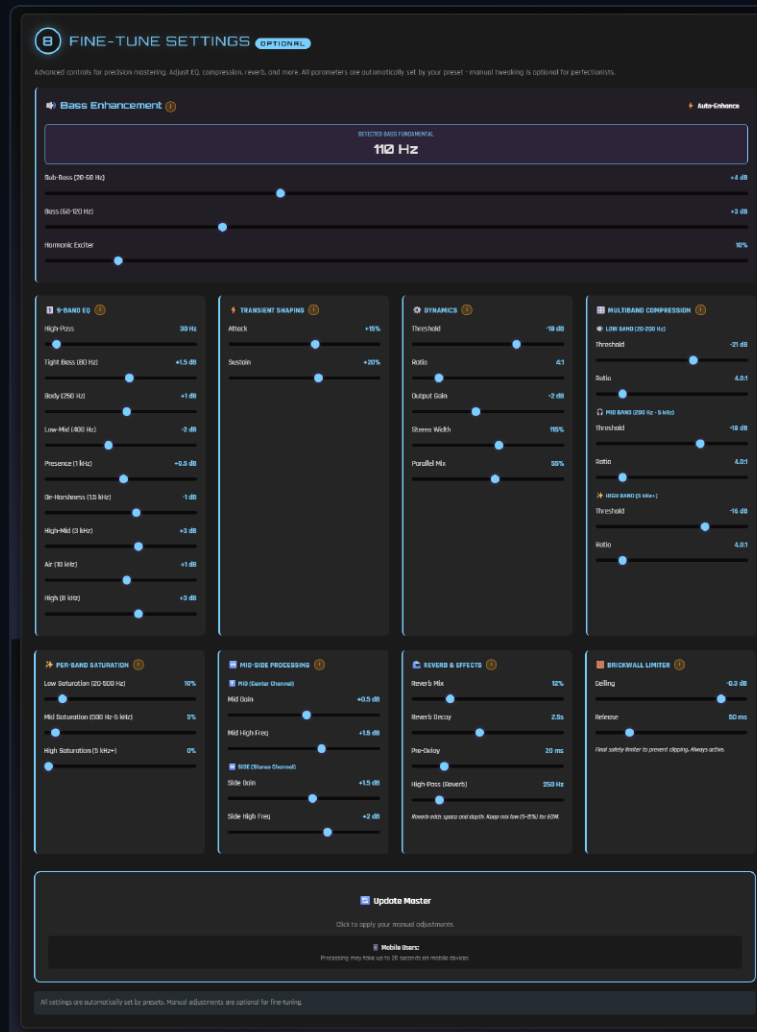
8 FINE-TUNE SETTINGS OPTIONAL

Advanced controls for precision mastering. Adjust EQ, compression, reverb, and more. All parameters are automatically set by your preset - manual tweaking is optional for perfectionists.

Bass Enhancement

Auto-Enhance

DETECTED BASS FUNDAMENTAL
110 Hz

Sub-Bass (20-60 Hz) +4 dB

Bass (60-120 Hz) +3 dB

Harmonic Exciter 10%

9-BAND EQ

High-Pass 30 Hz

Tight Bass (80 Hz) +1.5 dB

Body (250 Hz) +1 dB

Low-Mid (400 Hz) -2 dB

Presence (1 kHz) +0.5 dB

De-Harshness (1.8 kHz) -1 dB

High-Mid (3 kHz) +3 dB

Air (10 kHz) +1 dB

High (8 kHz) +3 dB

TRANSIENT SHAPING

Attack +15%

Sustain +20%

DYNAMICS

Threshold -18 dB

Ratio 4:1

Output Gain -2 dB

Stereo Width 115%

Parallel Mix 55%

MULTIBAND COMPRESSION

LOW BAND (20-200 Hz)

Threshold -21 dB

Ratio 4.0:1

MID BAND (200 Hz - 5 kHz)

Threshold -18 dB

Ratio 4.0:1

HIGH BAND (5 kHz+)

Threshold -15 dB

Ratio 4.0:1

PER-BAND SATURATION

Low Saturation (20-500 Hz) 10%

Mid Saturation (500 Hz-5 kHz) 5%

High Saturation (5 kHz+) 0%

MID-SIDE PROCESSING

MID (Center Channel)

Mid Gain +0.5 dB

Mid High Freq +1.5 dB

SIDE (Stereo Channel)

Side Gain +1.5 dB

Side High Freq +2 dB

REVERB & EFFECTS

Reverb Mix 12%

Reverb Decay 2.0s

Pre-Delay 20 ms

High-Pass (Reverb) 250 Hz

Reverb adds space and depth. Keep mix low (5-15%) for EDM.

BRICKWALL LIMITER

Ceiling -0.3 dB

Release 50 ms

Final safety limiter to prevent clipping. Always active.

Update Master

Click to apply your manual adjustments.

Mobile Users:
Processing may take up to 20 seconds on mobile devices.

All settings are automatically set by presets. Manual adjustments are optional for fine-tuning.